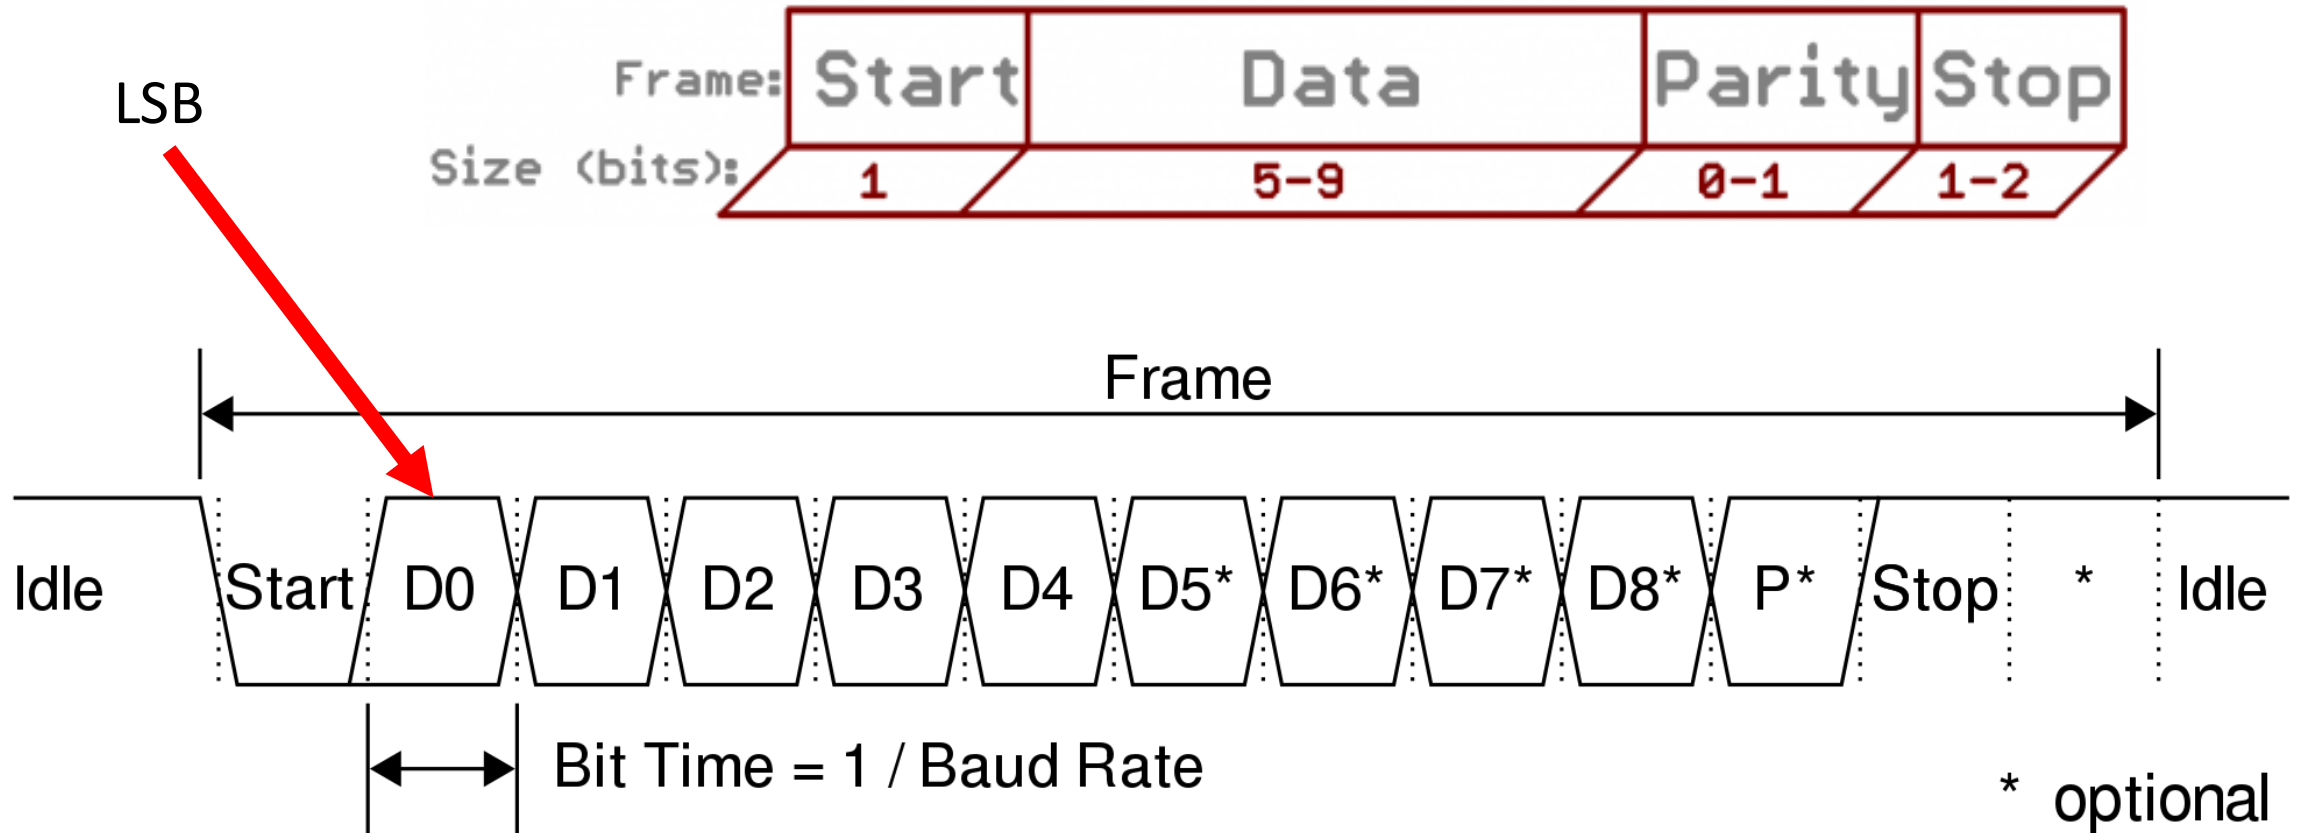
| Frame: | Start | Data | Parity | Stop |
|---|---|---|---|---|
| Size (bits): | 1 | 5-9 | 0-1 | 1-2 |

LSB

Frame

Idle Start D0 D1 D2 D3 D4 D5* D6* D7* D8* P* Stop * Idle

Bit Time = 1 / Baud Rate

* optional